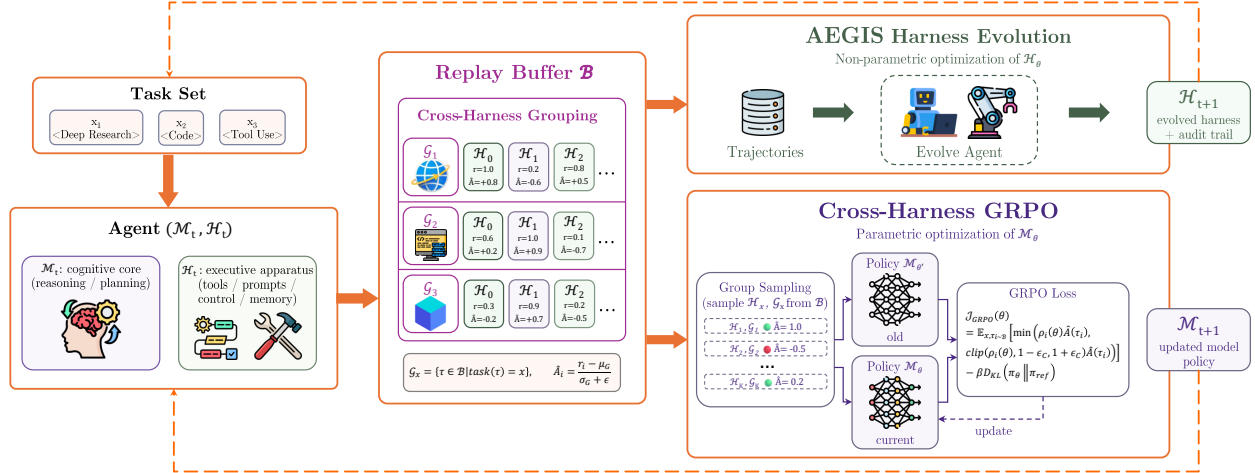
Task Set

$x_1$ <Deep Research>

$x_2$ <Code>

$x_3$ <Tool Use>

Agent $(\mathcal{M}_t, \mathcal{H}_t)$

$\mathcal{M}_t$: cognitive core (reasoning / planning)

$\mathcal{H}_t$: executive apparatus (tools / prompts / control / memory)

Replay Buffer $\mathcal{B}$

Cross-Harness Grouping

$\mathcal{G}_1$

$\mathcal{H}_0$ r=1.0 Â=+0.8

$\mathcal{H}_1$ r=0.2 Â=-0.6

$\mathcal{H}_2$ r=0.8 Â=+0.5

...

$\mathcal{G}_2$

$\mathcal{H}_0$ r=0.6 Â=+0.2

$\mathcal{H}_1$ r=1.0 Â=+0.9

$\mathcal{H}_2$ r=0.1 Â=-0.7

...

$\mathcal{G}_3$

$\mathcal{H}_0$ r=0.3 Â=-0.2

$\mathcal{H}_1$ r=0.9 Â=+0.7

$\mathcal{H}_2$ r=0.2 Â=-0.5

...

$\mathcal{G}_x = \{\tau \in \mathcal{B} | task(\tau) = x\}$, $\hat{A}_i = \frac{r_i - \mu_G}{\sigma_G + \epsilon}$

AEGIS Harness Evolution

Non-parametric optimization of $\mathcal{H}_\theta$

Trajectories

Evolve Agent

$\mathcal{H}_{t+1}$

evolved harness + audit trail

Cross-Harness GRPO

Parametric optimization of $\mathcal{M}_\theta$

Group Sampling (sample $\mathcal{H}_x$, $\mathcal{G}_x$ from $\mathcal{B}$)

$\mathcal{H}_1, \mathcal{G}_1$ Â=1.0

$\mathcal{H}_2, \mathcal{G}_1$ Â=-0.5

...

$\mathcal{H}_x, \mathcal{G}_8$ Â=0.2

Policy $\mathcal{M}_{\theta'}$

old

Policy $\mathcal{M}_\theta$

current

GRPO Loss

$J_{GRPO}(\theta)$
$= \mathbb{E}_{x,\tau_i \sim \mathcal{B}} \Big[\min\Big(\rho_i(\theta)\hat{A}(\tau_i),$
$clip(\rho_i(\theta), 1-\epsilon_C, 1+\epsilon_C)\hat{A}(\tau_i)\Big)\Big]$
$- \beta D_{KL}\left(\pi_\theta \| \pi_{ref}\right)$

update

$\mathcal{M}_{t+1}$

updated model policy